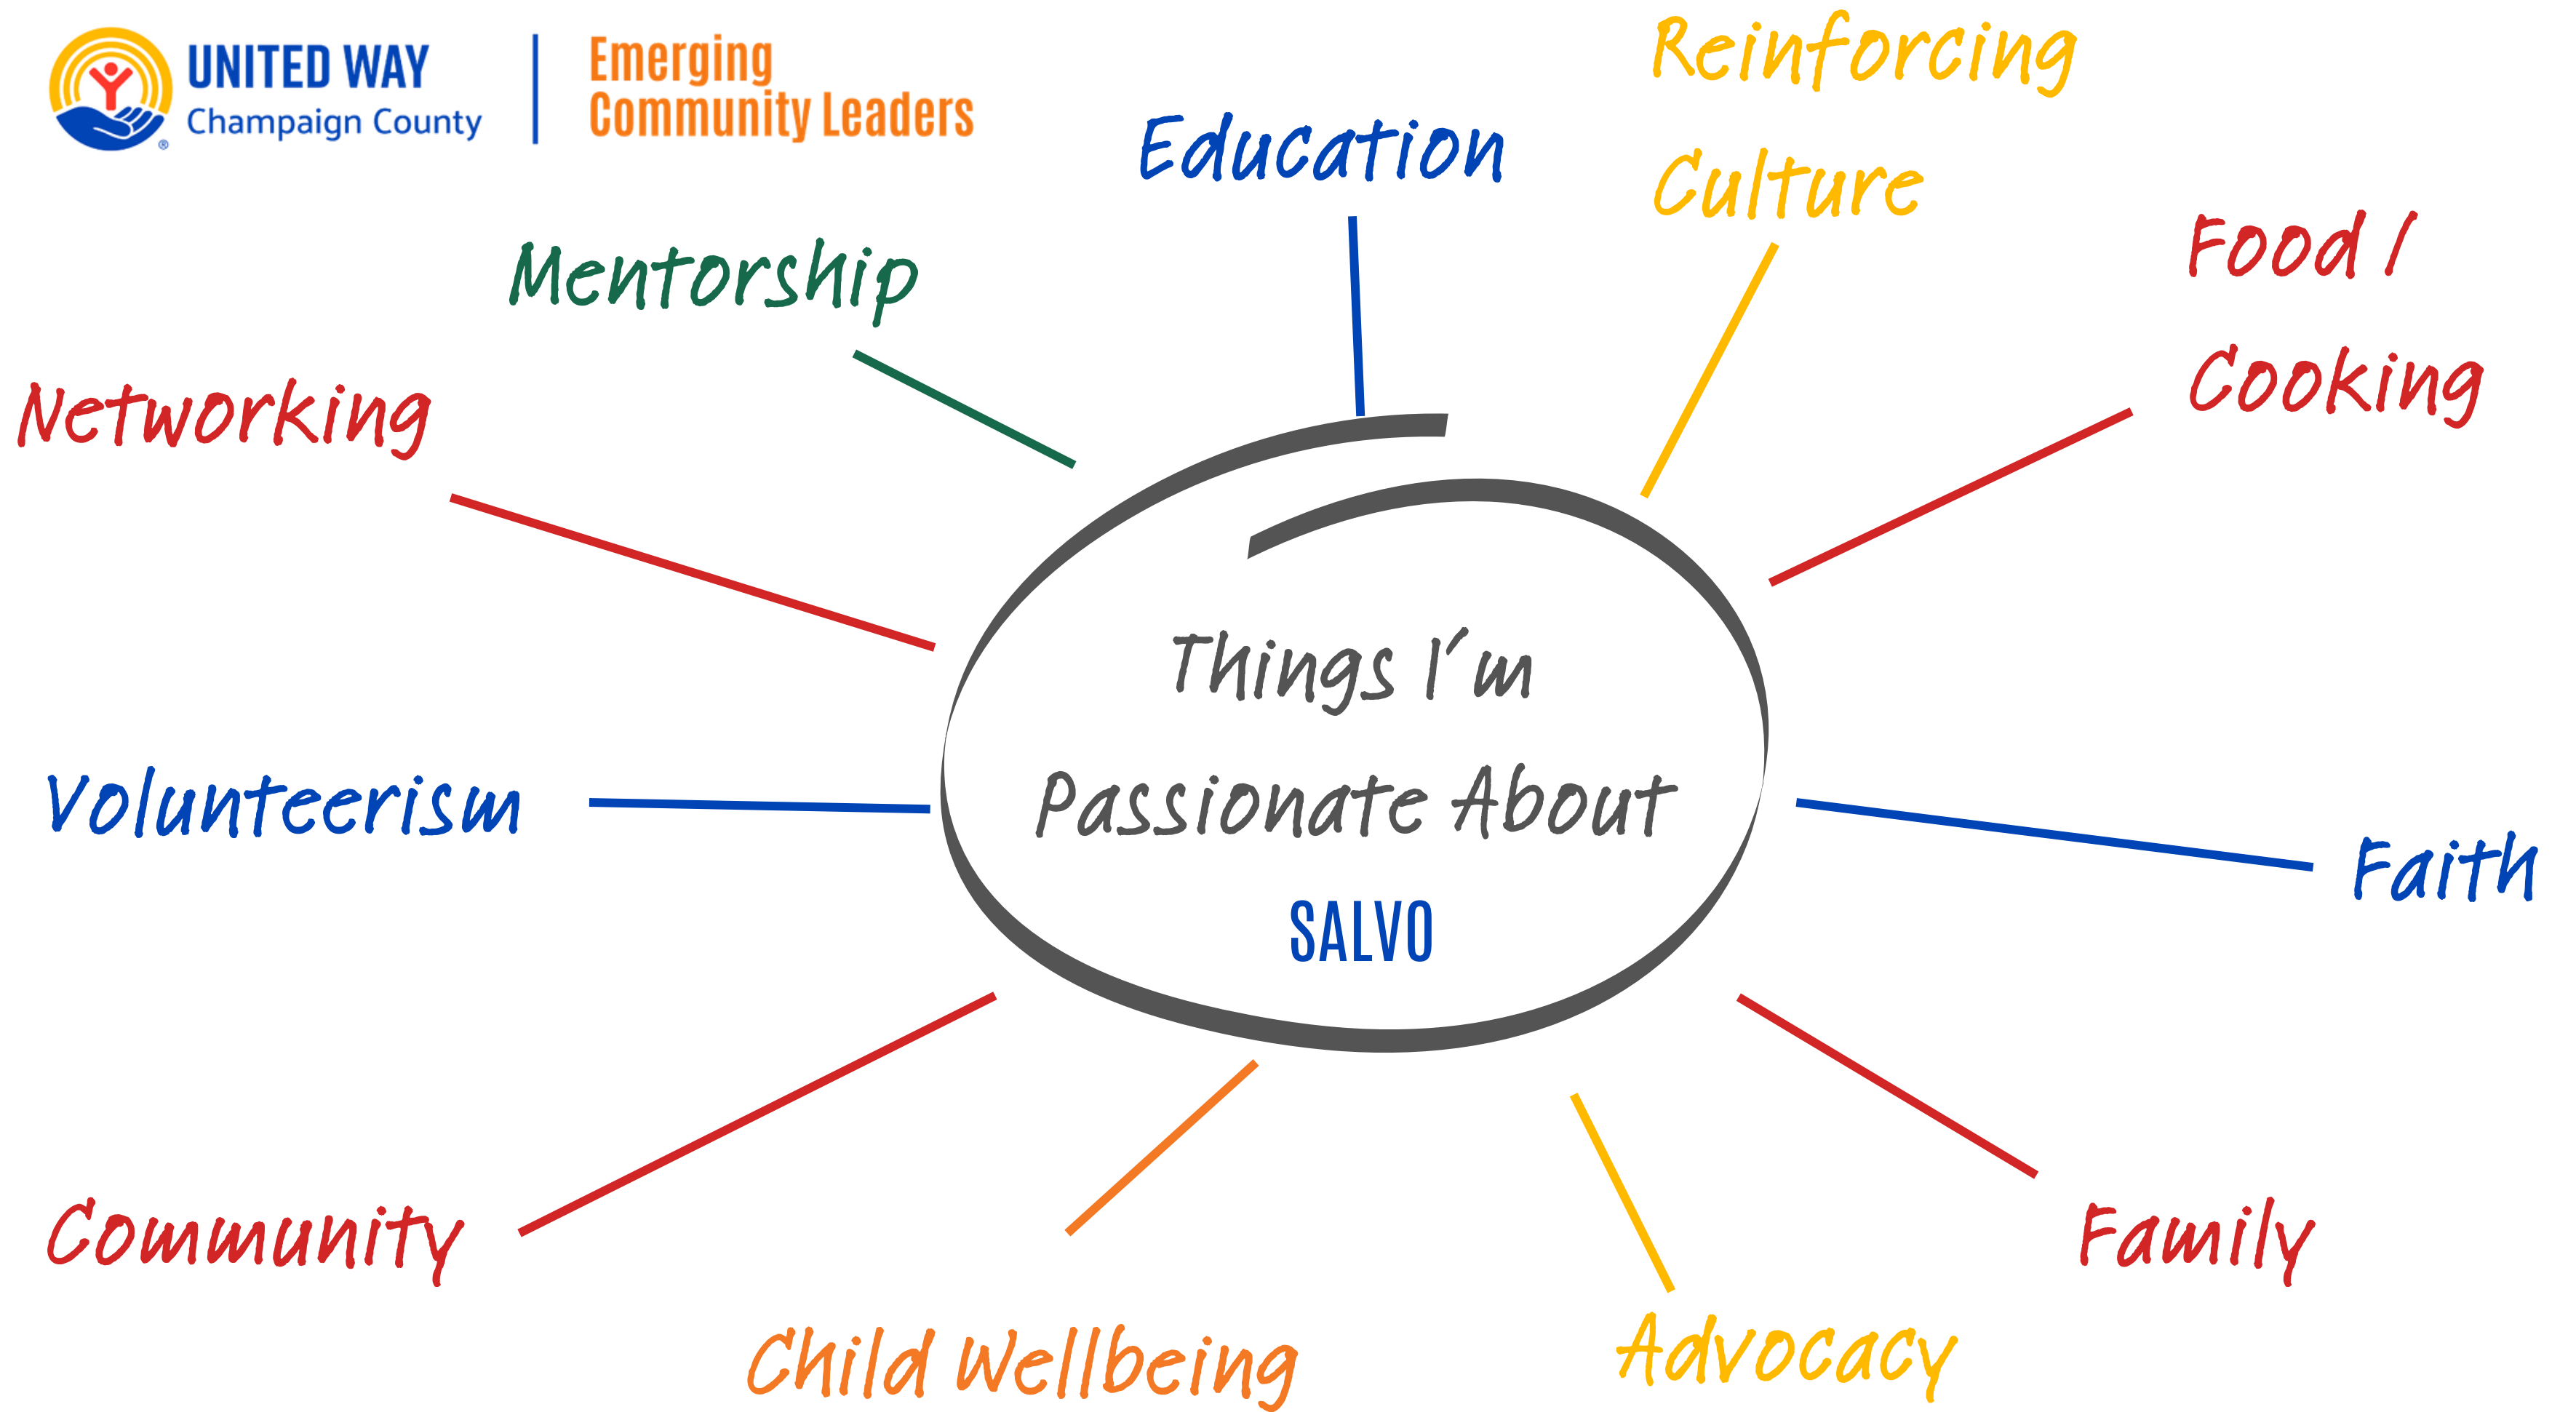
UNITED WAY
Champaign County

Emerging
Community Leaders

Reinforcing Culture

Education

Mentorship

Food / Cooking

Networking

Things I'm Passionate About
SALVO

Volunteerism

Faith

Community

Family

Child Wellbeing

Advocacy